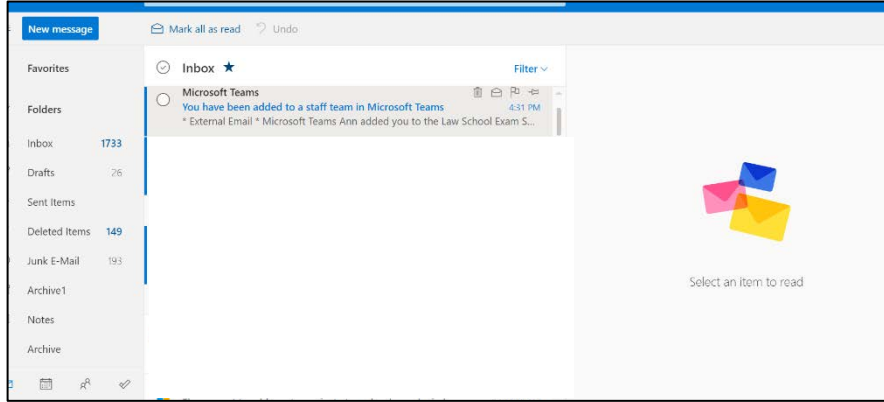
New message

Mark all as read Undo

Favorites

Folders

Inbox 1733

Drafts 26

Sent Items

Deleted Items 149

Junk E-Mail 193

Archive1

Notes

Archive

Inbox ★

Filter

Microsoft Teams

You have been added to a staff team in Microsoft Teams 4:31 PM

* External Email * Microsoft Teams Ann added you to the Law School Exam S...

Select an item to read